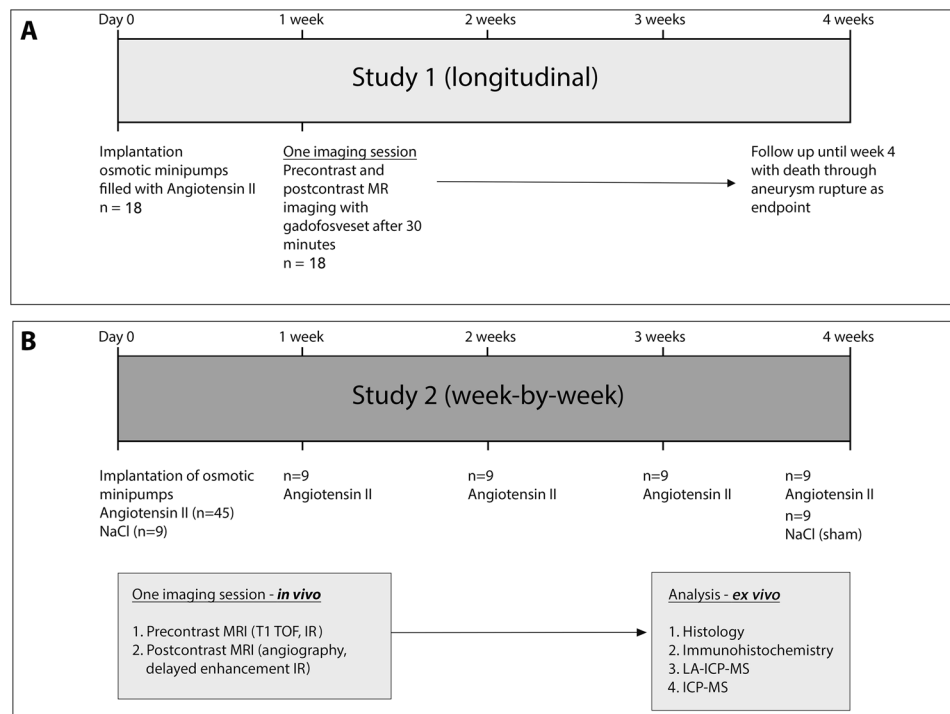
A

Day 0

1 week

2 weeks

3 weeks

4 weeks

Study 1 (longitudinal)

Implantation osmotic minipumps filled with Angiotensin II
n = 18

One imaging session
Precontrast and postcontrast MR imaging with gadofosveset after 30 minutes
n = 18

Follow up until week 4 with death through aneurysm rupture as endpoint

B

Day 0

1 week

2 weeks

3 weeks

4 weeks

Study 2 (week-by-week)

Implantation of osmotic minipumps
Angiotensin II (n=45)
NaCl (n=9)

n=9
Angiotensin II

n=9
Angiotensin II

n=9
Angiotensin II

n=9
Angiotensin II
n=9
NaCl (sham)

One imaging session - ***in vivo***

1. Precontrast MRI (T1 TOF, IR)
2. Postcontrast MRI (angiography, delayed enhancement IR)

Analysis - ***ex vivo***

1. Histology
2. Immunohistochemistry
3. LA-ICP-MS
4. ICP-MS